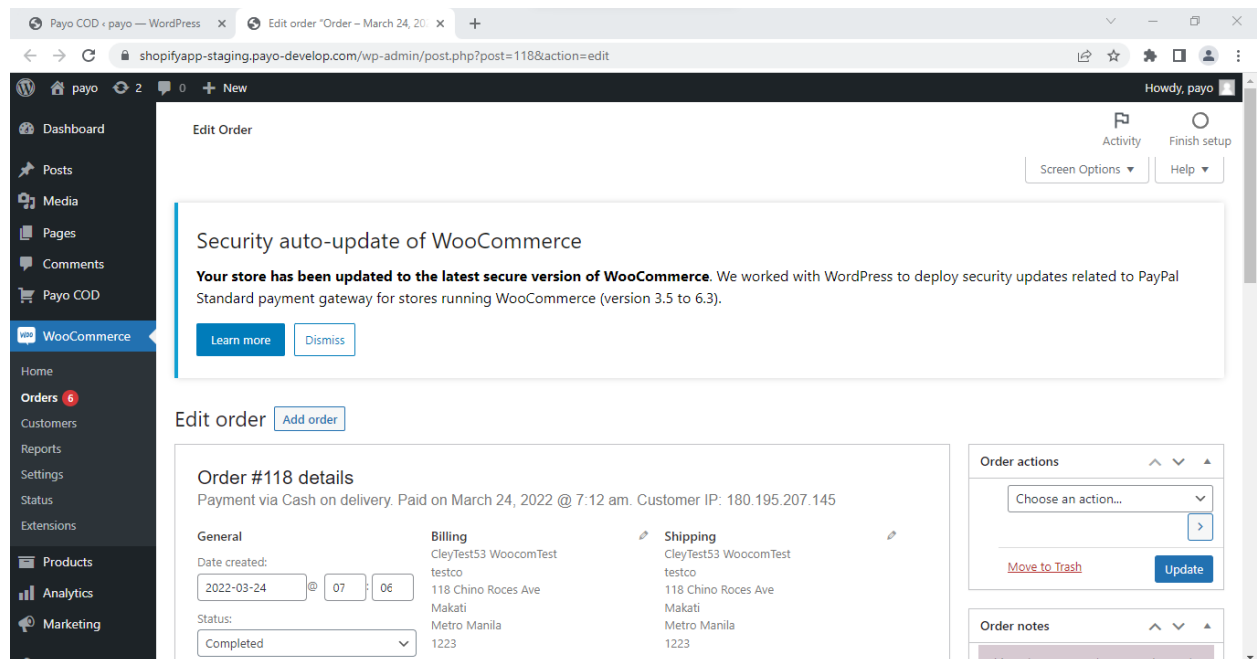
Payo COD ‹ payo — WordPress ×
Edit order "Order – March 24, 20 ×
+

shopifyapp-staging.payo-develop.com/wp-admin/post.php?post=118&action=edit

payo 2 0 + New
Howdy, payo

Dashboard
Posts
Media
Pages
Comments
Payo COD
WooCommerce
Home
Orders 6
Customers
Reports
Settings
Status
Extensions
Products
Analytics
Marketing

Edit Order
Activity
Finish setup
Screen Options ▾
Help ▾

Security auto-update of WooCommerce

**Your store has been updated to the latest secure version of WooCommerce**. We worked with WordPress to deploy security updates related to PayPal Standard payment gateway for stores running WooCommerce (version 3.5 to 6.3).

Learn more
Dismiss

Edit order
Add order

Order #118 details

Payment via Cash on delivery. Paid on March 24, 2022 @ 7:12 am. Customer IP: 180.195.207.145

General
Date created:
2022-03-24 @ 07 : 06
Status:
Completed

Billing
CleyTest53 WoocomTest
testco
118 Chino Roces Ave
Makati
Metro Manila
1223

Shipping
CleyTest53 WoocomTest
testco
118 Chino Roces Ave
Makati
Metro Manila
1223

Order actions
Choose an action...
Move to Trash
Update

Order notes